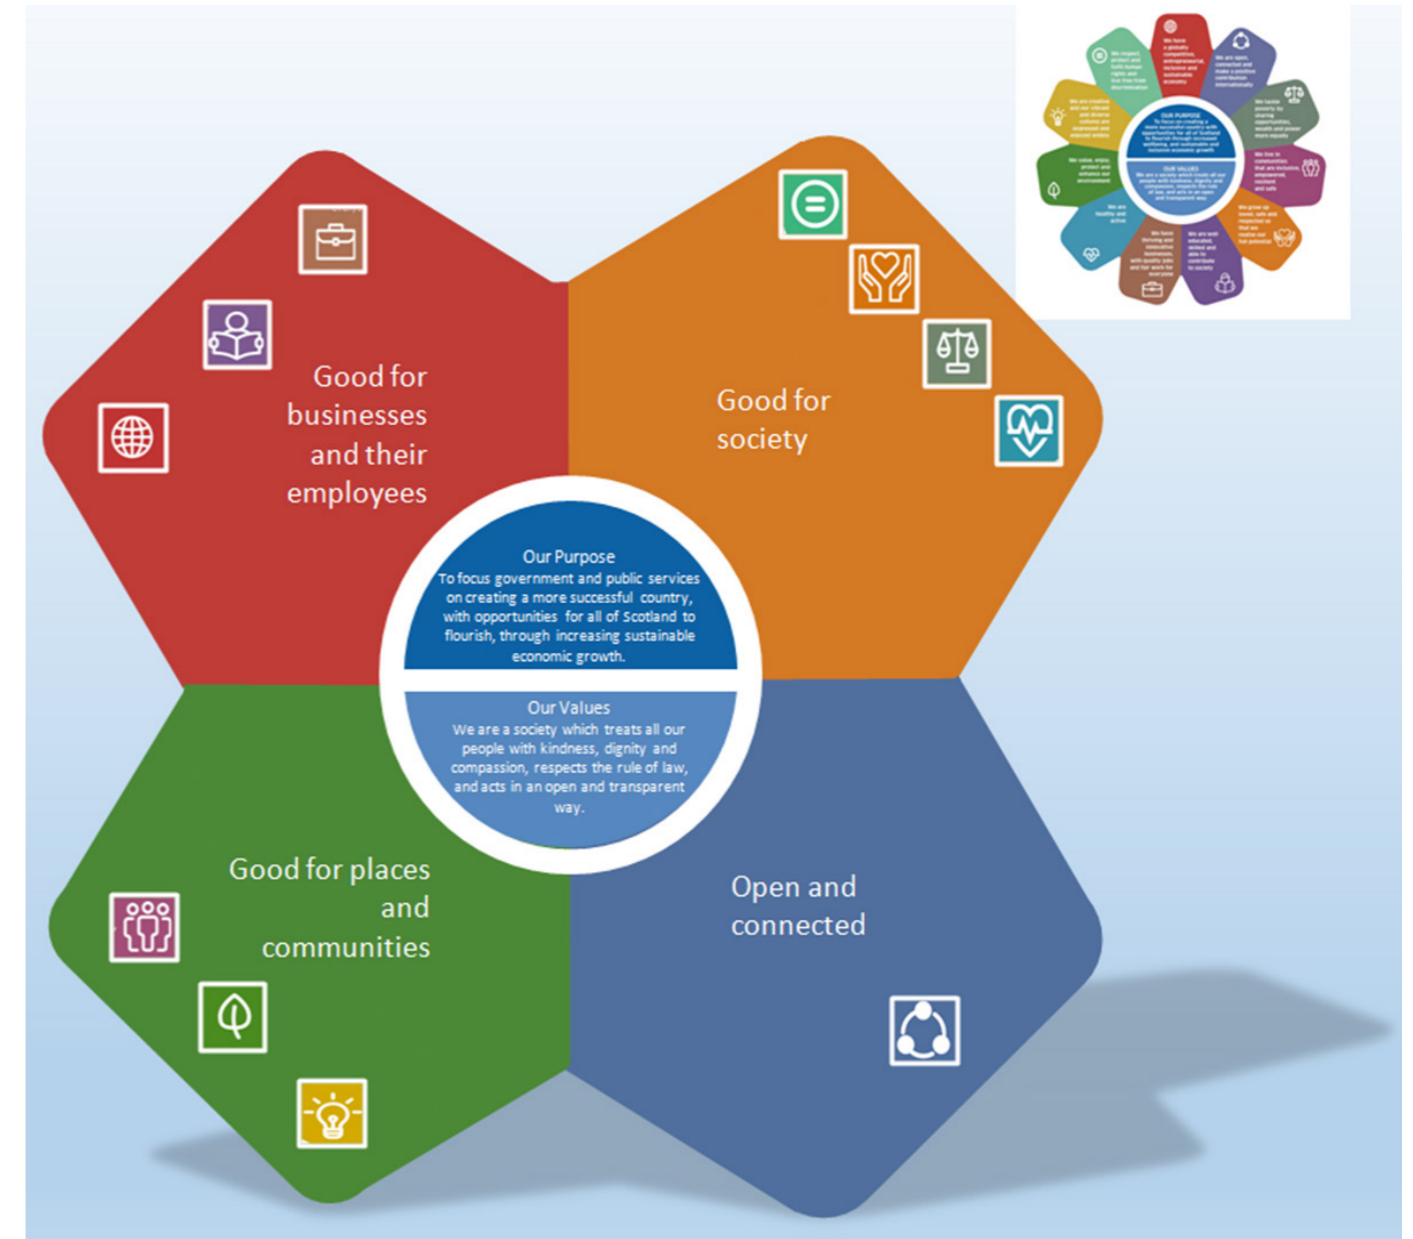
Good for businesses and their employees

Good for society

Our Purpose
To focus government and public services on creating a more successful country, with opportunities for all of Scotland to flourish, through increasing sustainable economic growth.

Our Values
We are a society which treats all our people with kindness, dignity and compassion, respects the rule of law, and acts in an open and transparent way.

Good for places and communities

Open and connected

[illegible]